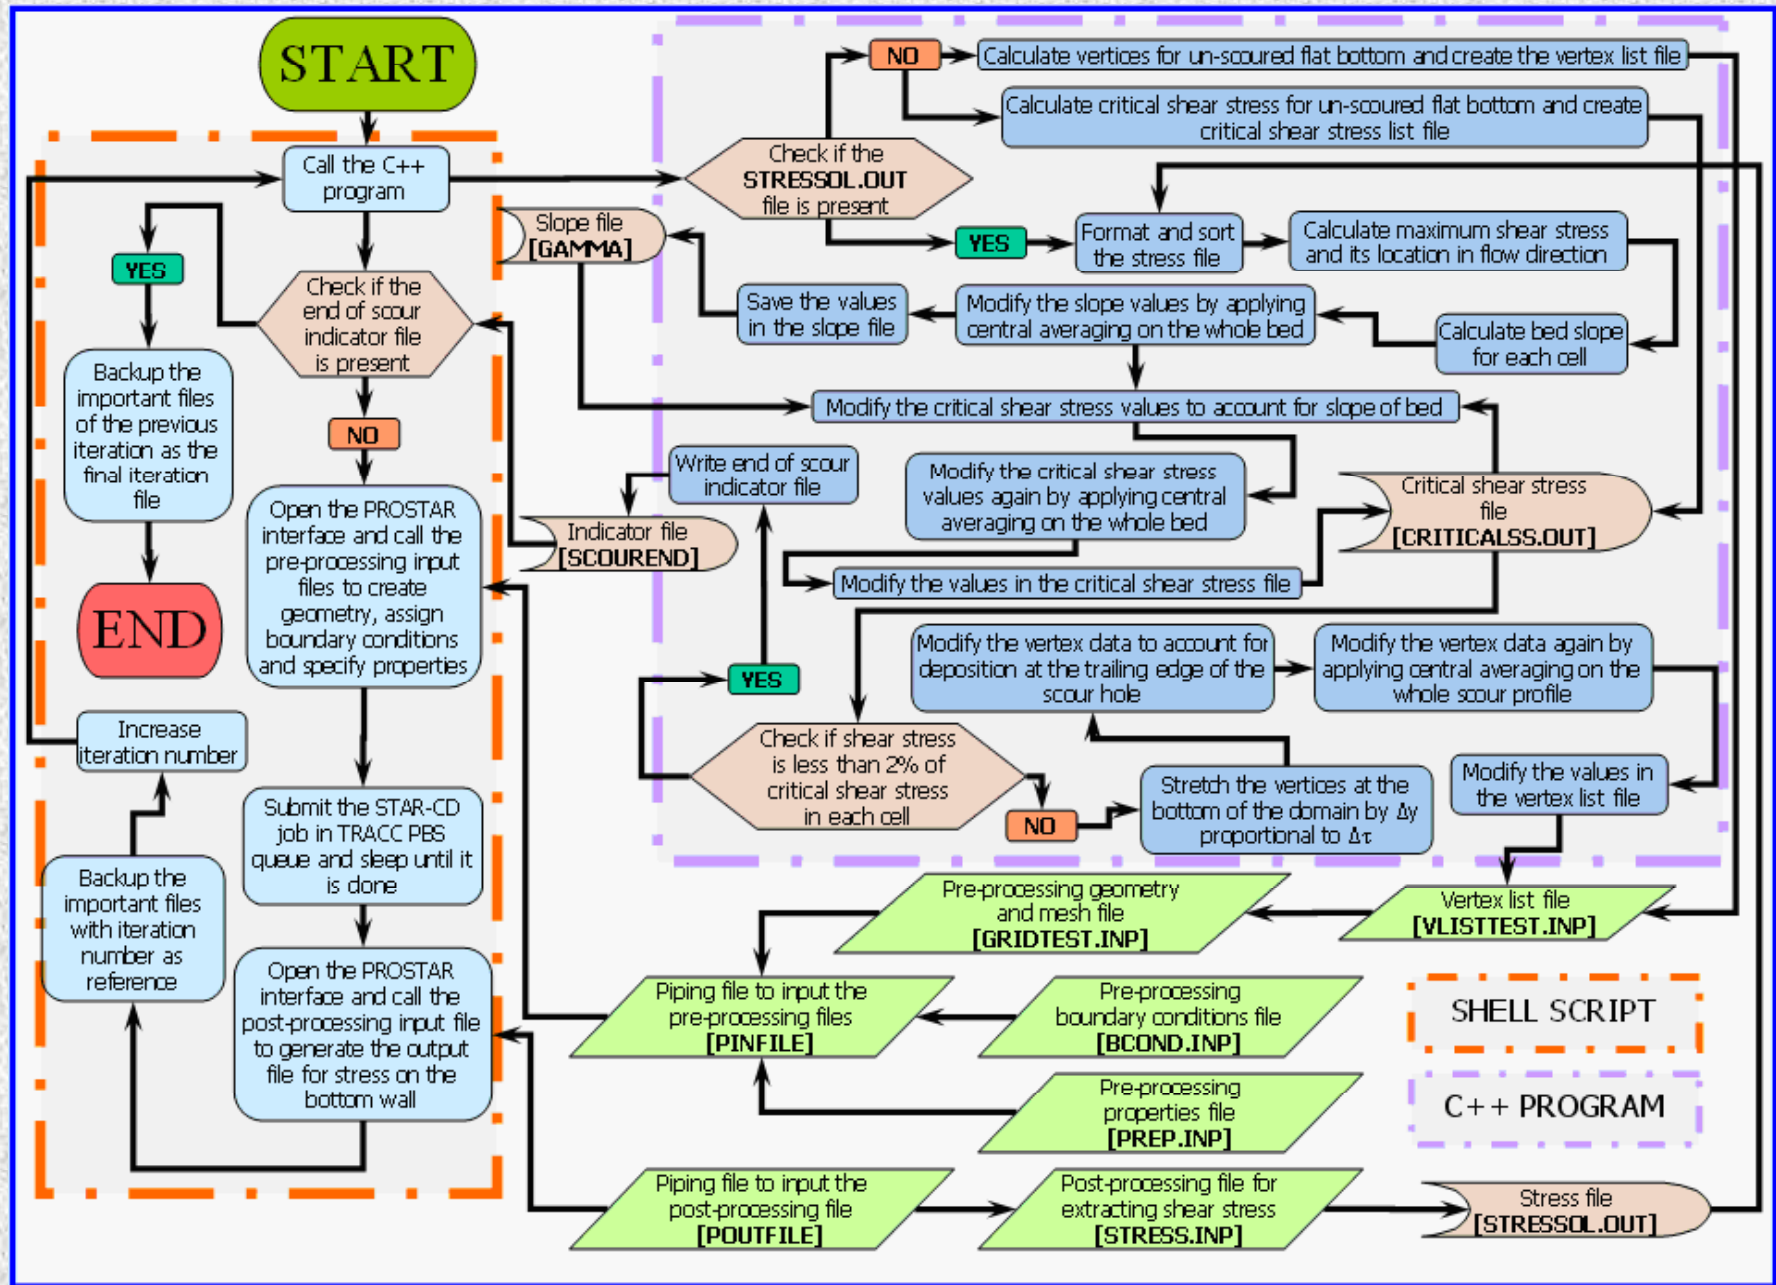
START

Call the C++ program

YES

Check if the end of scour indicator file is present

NO

Backup the important files of the previous iteration as the final iteration file

END

Open the PROSTAR interface and call the pre-processing input files to create geometry, assign boundary conditions and specify properties

Increase iteration number

Submit the STAR-CD job in TRACC PBS queue and sleep until it is done

Backup the important files with iteration number as reference

Open the PROSTAR interface and call the post-processing input file to generate the output file for stress on the bottom wall

NO

Calculate vertices for un-scoured flat bottom and create the vertex list file

Calculate critical shear stress for un-scoured flat bottom and create critical shear stress list file

Check if the STRESSOL.OUT file is present

Slope file [GAMMA]

YES

Format and sort the stress file

Calculate maximum shear stress and its location in flow direction

Save the values in the slope file

Modify the slope values by applying central averaging on the whole bed

Calculate bed slope for each cell

Modify the critical shear stress values to account for slope of bed

Write end of scour indicator file

Modify the critical shear stress values again by applying central averaging on the whole bed

Critical shear stress file [CRITICALSS.OUT]

Indicator file [SCOUREND]

Modify the values in the critical shear stress file

Modify the vertex data to account for deposition at the trailing edge of the scour hole

Modify the vertex data again by applying central averaging on the whole scour profile

YES

Check if shear stress is less than 2% of critical shear stress in each cell

NO

Stretch the vertices at the bottom of the domain by $\Delta y$ proportional to $\Delta \tau$

Modify the values in the vertex list file

Pre-processing geometry and mesh file [GRIDTEST.INP]

Vertex list file [VLISTTEST.INP]

Piping file to input the pre-processing files [PINFILE]

Pre-processing boundary conditions file [BCOND.INP]

SHELL SCRIPT

Pre-processing properties file [PREP.INP]

C++ PROGRAM

Piping file to input the post-processing file [POUTFILE]

Post-processing file for extracting shear stress [STRESS.INP]

Stress file [STRESSOL.OUT]